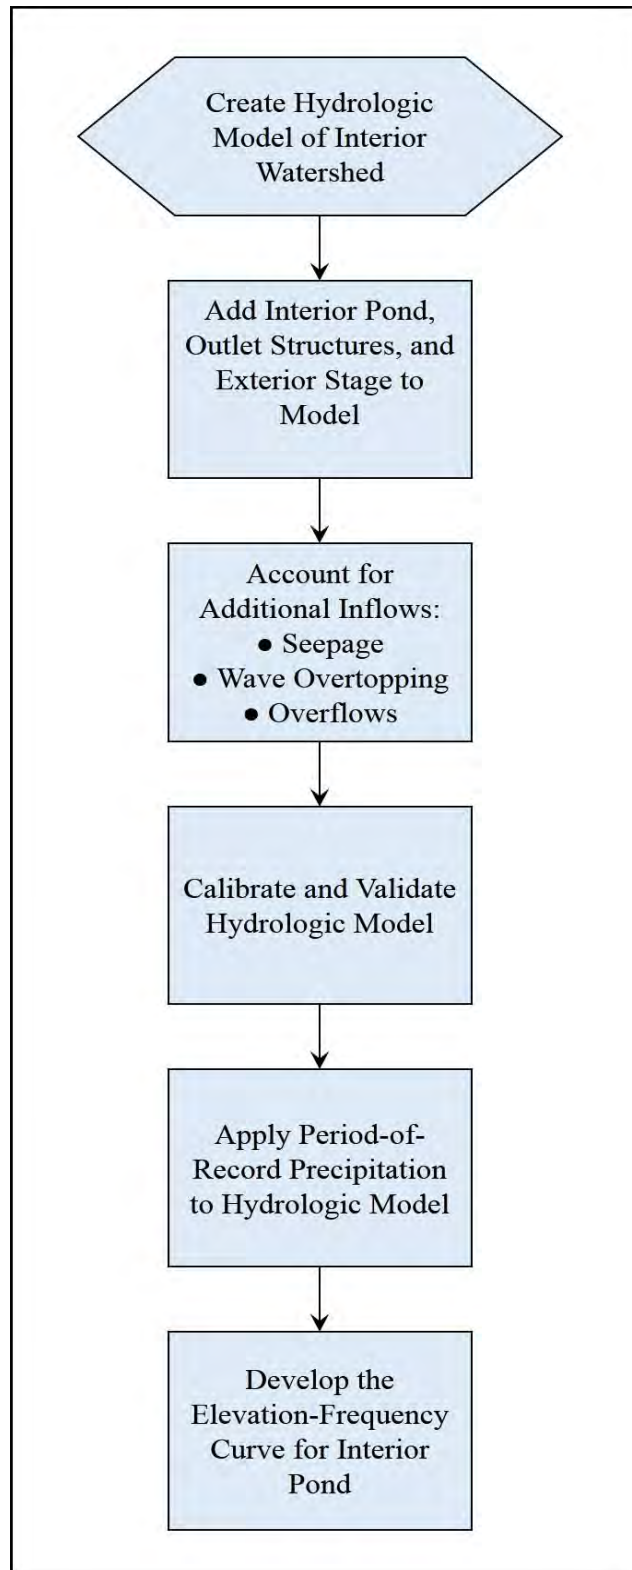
Create Hydrologic Model of Interior Watershed

Add Interior Pond, Outlet Structures, and Exterior Stage to Model

Account for Additional Inflows:
• Seepage
• Wave Overtopping
• Overflows

Calibrate and Validate Hydrologic Model

Apply Period-of-Record Precipitation to Hydrologic Model

Develop the Elevation-Frequency Curve for Interior Pond